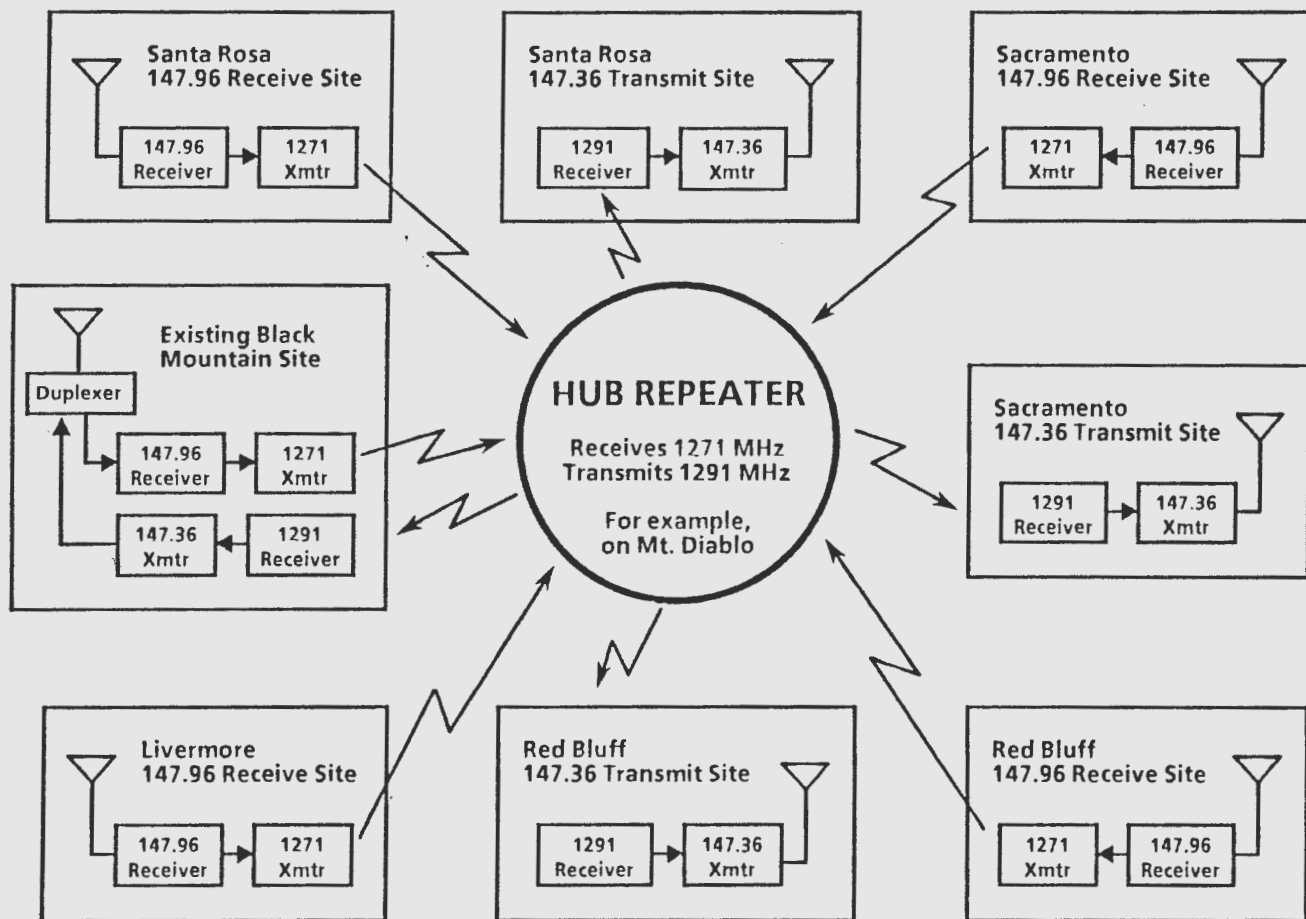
Santa Rosa
147.96 Receive Site

147.96 Receiver

1271 Xmtr

Santa Rosa
147.36 Transmit Site

1291 Receiver

147.36 Xmtr

Sacramento
147.96 Receive Site

1271 Xmtr

147.96 Receiver

Existing Black Mountain Site

Duplexer

147.96 Receiver

1271 Xmtr

147.36 Xmtr

1291 Receiver

HUB REPEATER

Receives 1271 MHz
Transmits 1291 MHz

For example, on Mt. Diablo

Sacramento
147.36 Transmit Site

1291 Receiver

147.36 Xmtr

Livermore
147.96 Receive Site

147.96 Receiver

1271 Xmtr

Red Bluff
147.36 Transmit Site

1291 Receiver

147.36 Xmtr

Red Bluff
147.96 Receive Site

1271 Xmtr

147.96 Receiver